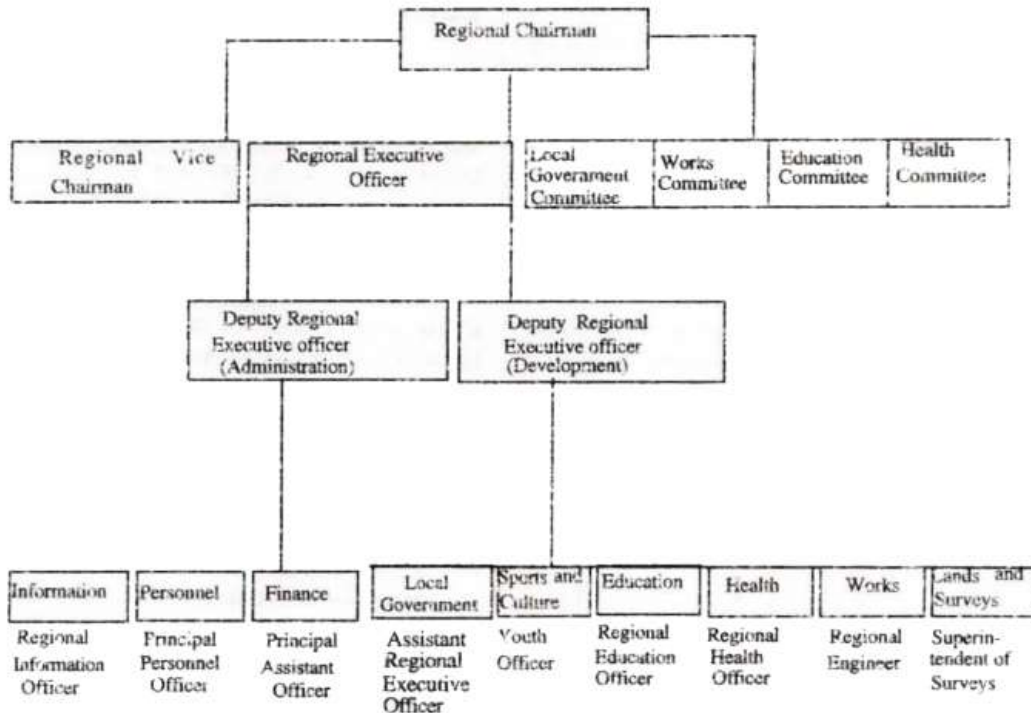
Regional Chairman

Regional Vice Chairman

Regional Executive Officer

Local Goverament Committee

Works Committee

Education Committee

Health Committee

Deputy Regional Executive officer (Administration)

Deputy Regional Executive officer (Development)

Information

Regional Information Officer

Personnel

Principal Personnel Officer

Finance

Principal Assistant Officer

Local Government

Assistant Regional Executive Officer

Sports and Culture

Youth Officer

Education

Regional Education Officer

Health

Regional Health Officer

Works

Regional Engineer

Lands and Surveys

Superintendent of Surveys